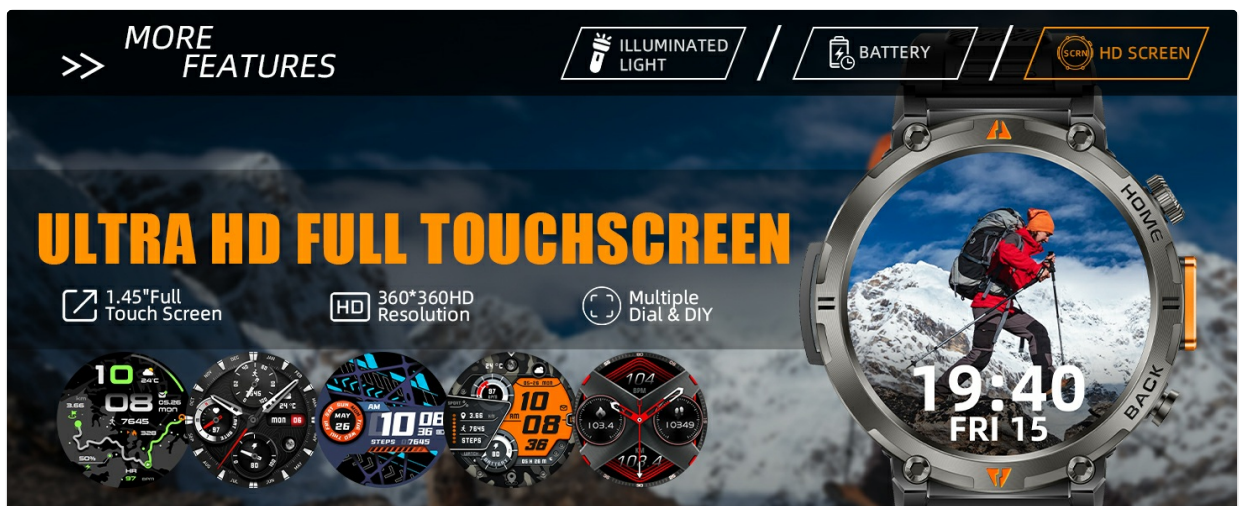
>> MORE FEATURES

ILLUMINATED LIGHT

BATTERY

SCRN HD SCREEN

ULTRA HD FULL TOUCHSCREEN

1.45"Full Touch Screen

HD 360*360HD Resolution

Multiple Dial & DIY

HOME

BACK

19:40
FRI 15

10
08
24°C
05.26
mon
7645
3.66
328
50%
HR
97

24°C
MON 06

MAY 26
AM
10 08 36
STEPS 7645

05-26
10
08
36
3.66
STEPS

104
103.4
10349
103.4
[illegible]